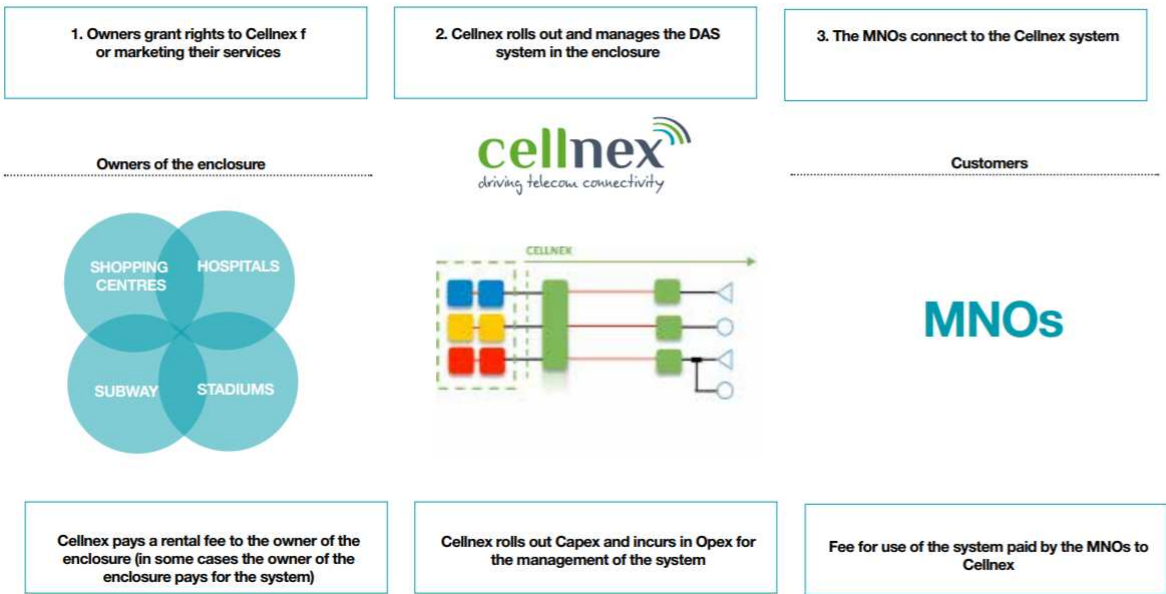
1. Owners grant rights to Cellnex f or marketing their services

2. Cellnex rolls out and manages the DAS system in the enclosure

3. The MNOs connect to the Cellnex system

Owners of the enclosure

cellnex
driving telecom connectivity

Customers

SHOPPING CENTRES

HOSPITALS

SUBWAY

STADIUMS

CELLNEX

MNOs

Cellnex pays a rental fee to the owner of the enclosure (in some cases the owner of the enclosure pays for the system)

Cellnex rolls out Capex and incurs in Opex for the management of the system

Fee for use of the system paid by the MNOs to Cellnex